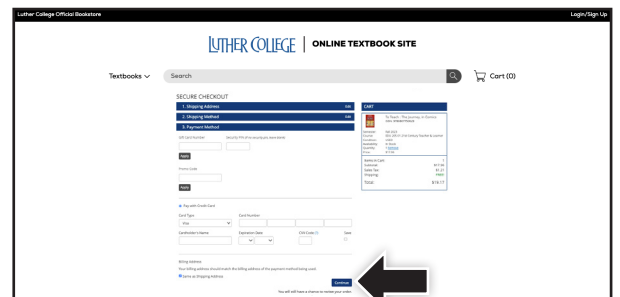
Luther College Official Bookstore

Login/Sign Up

LUTHER COLLEGE | ONLINE TEXTBOOK SITE

Textbooks

Search

Cart (0)

SECURE CHECKOUT

1. Shipping Address

Edit

2. Shipping Method

Edit

3. Payment Method

Gift Card Number

Apply

Promo Code

Apply

Pay with Credit Card

Card Type

Card Number

Visa

Cardholder's Name

Expiration Date

CVV Code

Save

Billing Address

Your billing address should match the billing address of the payment method being used.

Same as Shipping Address

Continue

You will still have a chance to review your order.

CART

To Teach - The Journey, in Comics

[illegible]

Subtotal

Sales Tax

Shipping

Total

$18.17